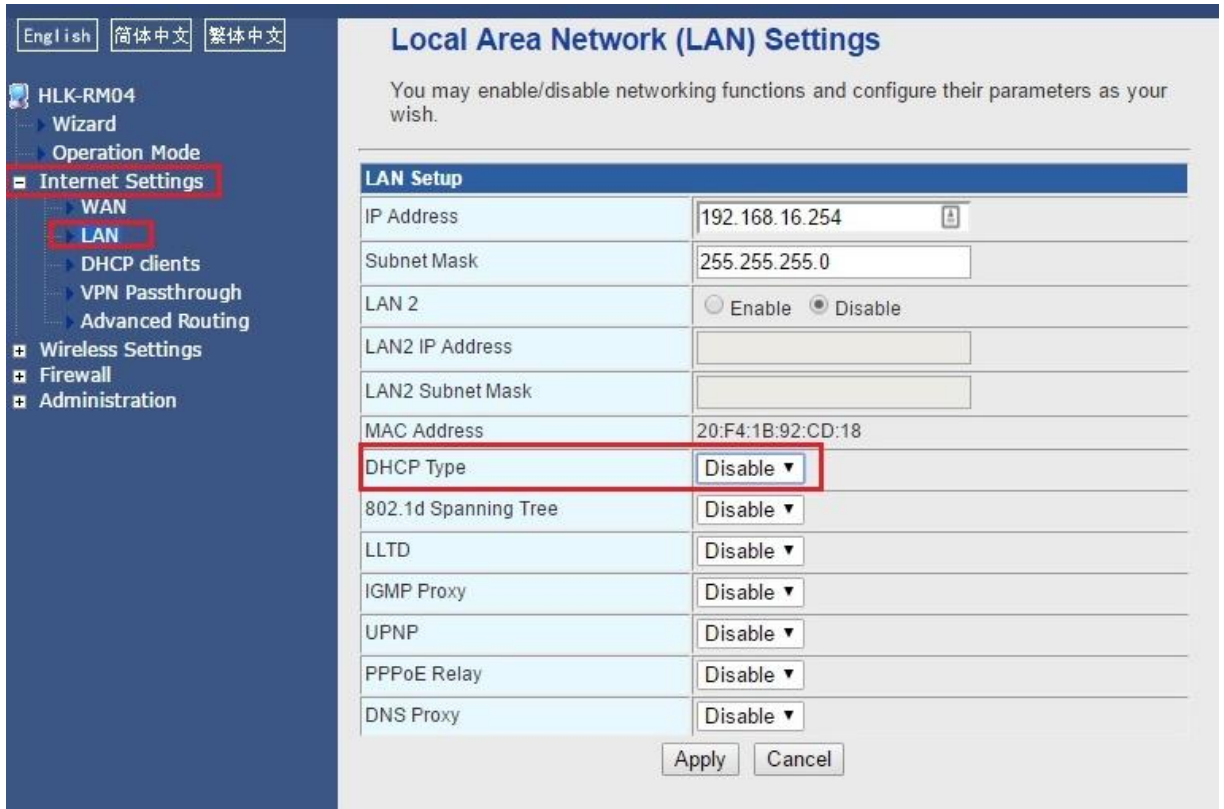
English 简体中文 繁体中文

HLK-RM04
Wizard
Operation Mode
Internet Settings
WAN
LAN
DHCP clients
VPN Passthrough
Advanced Routing
Wireless Settings
Firewall
Administration

Local Area Network (LAN) Settings

You may enable/disable networking functions and configure their parameters as your wish.

| LAN Setup | |
|---|---|
| IP Address | 192.168.16.254 |
| Subnet Mask | 255.255.255.0 |
| LAN 2 | Enable Disable |
| LAN2 IP Address | |
| LAN2 Subnet Mask | |
| MAC Address | 20:F4:1B:92:CD:18 |
| DHCP Type | Disable |
| 802.1d Spanning Tree | Disable |
| LLTD | Disable |
| IGMP Proxy | Disable |
| UPNP | Disable |
| PPPoE Relay | Disable |
| DNS Proxy | Disable |

Apply Cancel